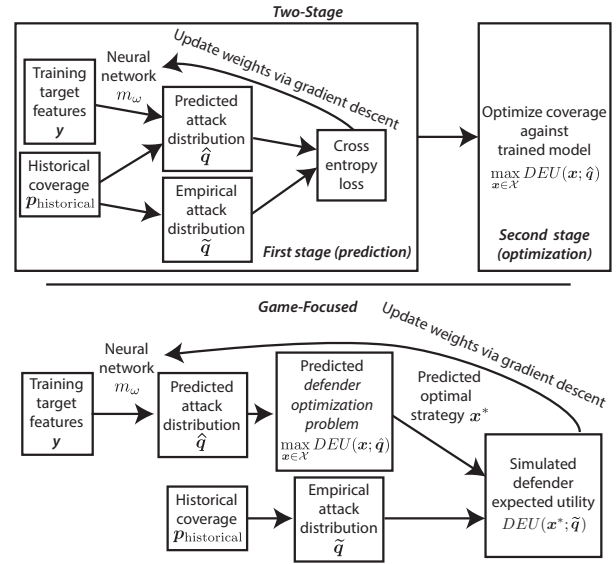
Two-Stage

Update weights via gradient descent

Training target features $\boldsymbol{y}$

Neural network $m_\omega$

Predicted attack distribution $\hat{\boldsymbol{q}}$

Historical coverage $\boldsymbol{p}_{\text{historical}}$

Empirical attack distribution $\tilde{\boldsymbol{q}}$

Cross entropy loss

First stage (prediction)

Optimize coverage against trained model $\max_{\boldsymbol{x} \in \mathcal{X}} DEU(\boldsymbol{x}; \hat{\boldsymbol{q}})$

Second stage (optimization)

Game-Focused

Update weights via gradient descent

Neural network $m_\omega$

Training target features $\boldsymbol{y}$

Predicted attack distribution $\hat{\boldsymbol{q}}$

Predicted defender optimization problem $\max_{\boldsymbol{x} \in \mathcal{X}} DEU(\boldsymbol{x}; \hat{\boldsymbol{q}})$

Predicted optimal strategy $\boldsymbol{x}^*$

Historical coverage $\boldsymbol{p}_{\text{historical}}$

Empirical attack distribution $\tilde{\boldsymbol{q}}$

Simulated defender expected utility $DEU(\boldsymbol{x}^*; \tilde{\boldsymbol{q}})$